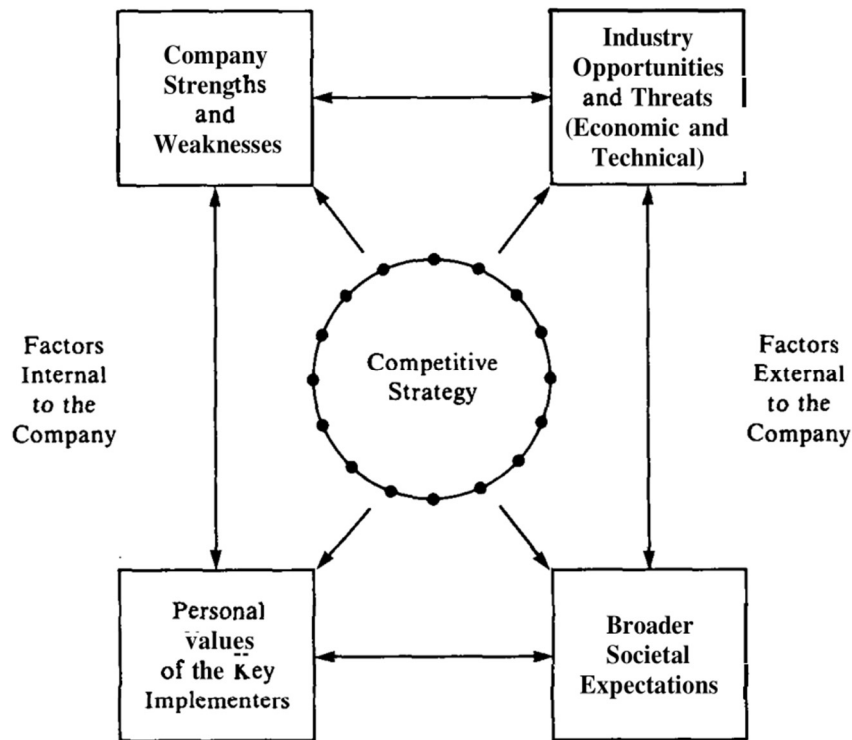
Company Strengths and Weaknesses

Industry Opportunities and Threats (Economic and Technical)

Factors Internal to the Company

Competitive Strategy

Factors External to the Company

Personal Values of the Key Implementers

Broader Societal Expectations